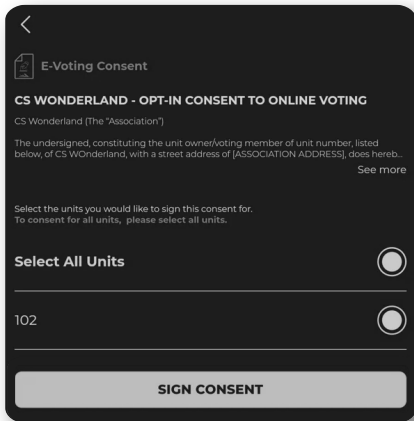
E-Voting Consent

CS WONDERLAND - OPT-IN CONSENT TO ONLINE VOTING

CS Wonderland (The "Association")

The undersigned, constituting the unit owner/voting member of unit number, listed below, of CS WOnderland, with a street address of [ASSOCIATION ADDRESS], does hereb...

See more

Select the units you would like to sign this consent for.
To consent for all units, please select all units.

Select All Units

102

SIGN CONSENT